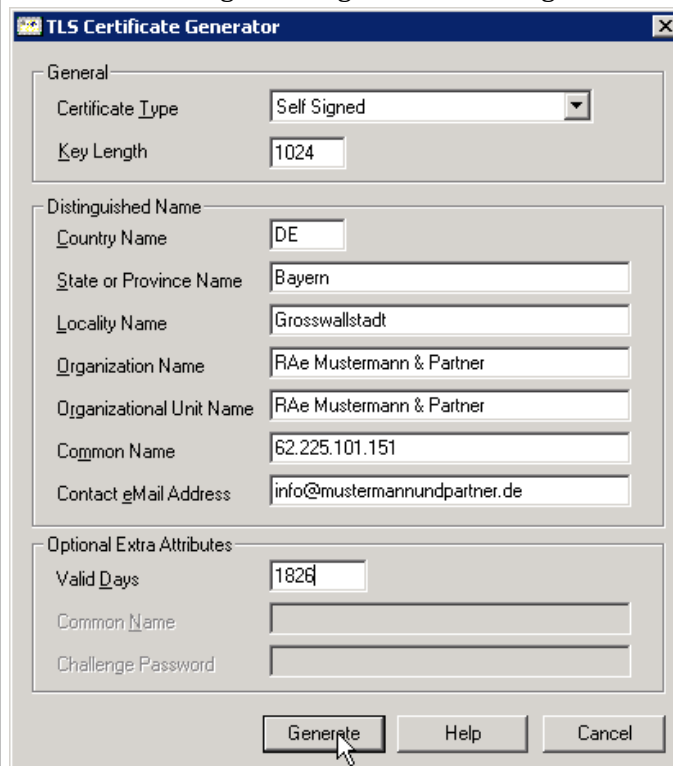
TLS Certificate Generator

General
Certificate Type | Self Signed
Key Length | 1024

Distinguished Name
Country Name | DE
State or Province Name | Bayern
Locality Name | Grosswallstadt
Organization Name | RAe Mustermann & Partner
Organizational Unit Name | RAe Mustermann & Partner
Common Name | 62.225.101.151
Contact eMail Address | info@mustermannundpartner.de

Optional Extra Attributes
Valid Days | 1826
Common Name
Challenge Password

Generate | Help | Cancel